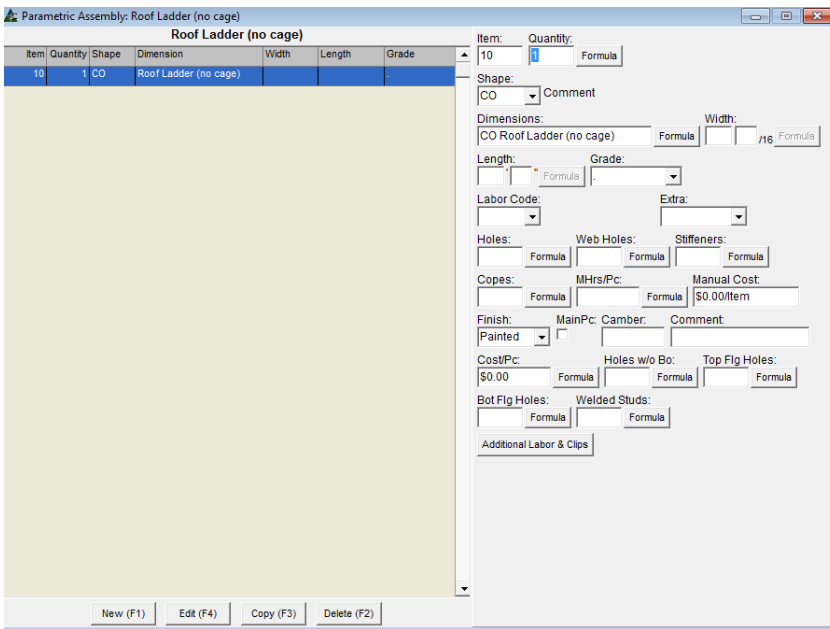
Parametric Assembly: Roof Ladder (no cage)

Roof Ladder (no cage)

| Item | Quantity | Shape | Dimension | Width | Length | Grade |
|---|---|---|---|---|---|---|
| 10 | 1 | CO | Roof Ladder (no cage) | | | . |

New (F1) Edit (F4) Copy (F3) Delete (F2)

Item: 10
Quantity: 1 Formula
Shape: CO Comment
Dimensions: CO Roof Ladder (no cage) Formula
Width: /16 Formula
Length: ' " Formula
Grade: .
Labor Code:
Extra:
Holes: Formula
Web Holes: Formula
Stiffeners: Formula
Copes: Formula
MHrs/Pc: Formula
Manual Cost: $0.00/Item
Finish: Painted
MainPc:
Camber:
Comment:
Cost/Pc: $0.00 Formula
Holes w/o Bo: Formula
Top Flg Holes: Formula
Bot Flg Holes: Formula
Welded Studs: Formula
Additional Labor & Clips